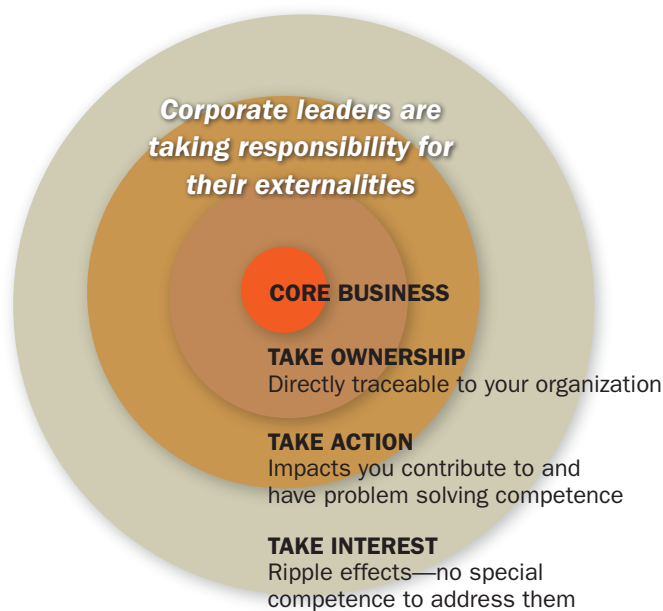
Corporate leaders are taking responsibility for their externalities

CORE BUSINESS

TAKE OWNERSHIP
Directly traceable to your organization

TAKE ACTION
Impacts you contribute to and have problem solving competence

TAKE INTEREST
Ripple effects—no special competence to address them